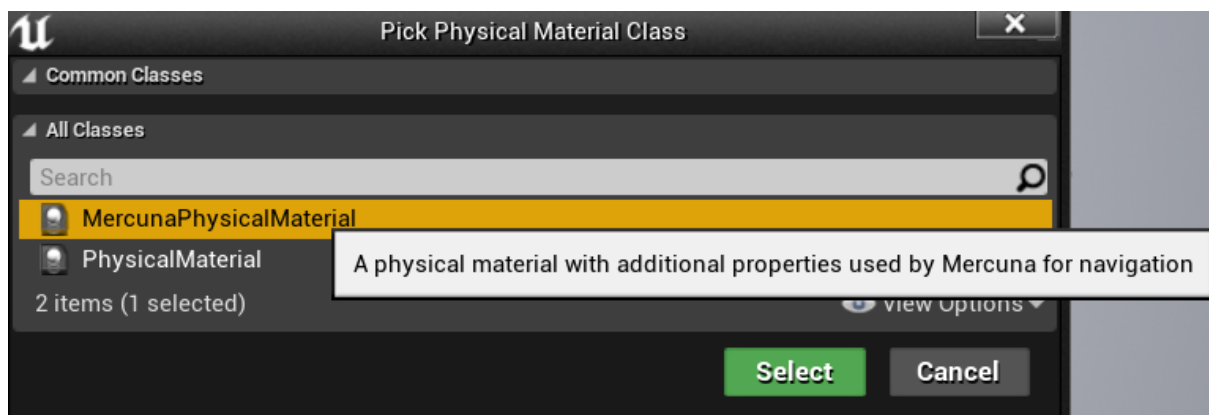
Pick Physical Material Class

Common Classes

All Classes

Search

MercunaPhysicalMaterial

PhysicalMaterial

A physical material with additional properties used by Mercuna for navigation

2 items (1 selected)

View Options

Select

Cancel